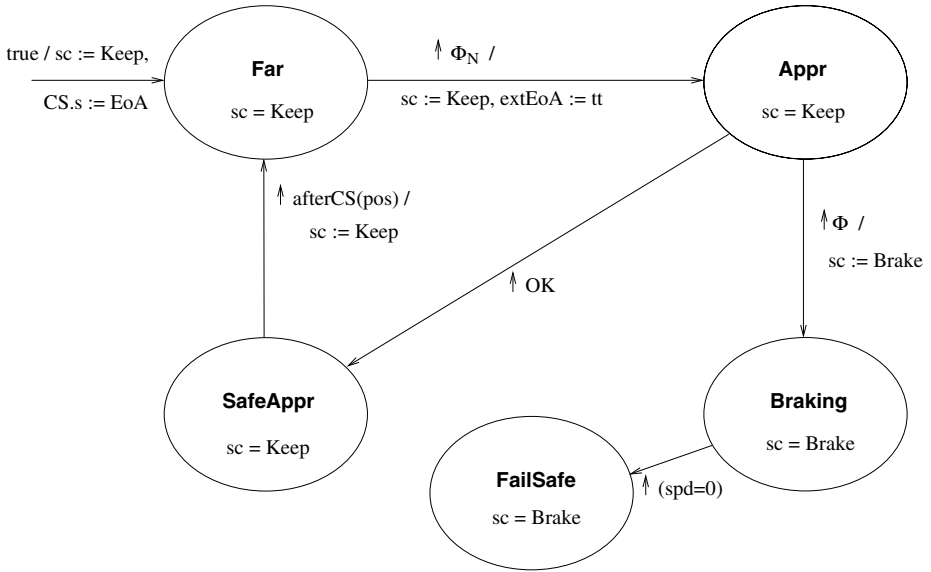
true / sc := Keep,

CS.s := EoA

Far

sc = Keep

$\uparrow \Phi_N$ /

sc := Keep, extEoA := tt

Appr

sc = Keep

$\uparrow$ afterCS(pos) /

sc := Keep

$\uparrow$ OK

$\uparrow \Phi$ /

sc := Brake

SafeAppr

sc = Keep

Braking

sc = Brake

FailSafe

sc = Brake

$\uparrow$ (spd=0)